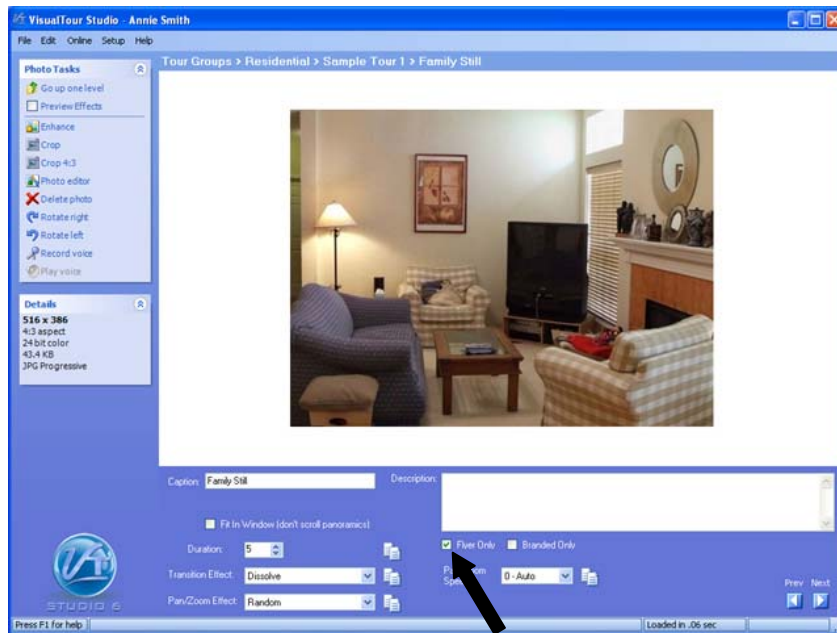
VisualTour Studio - Annie Smith

File Edit Online Setup Help

Photo Tasks

Go up one level
Preview Effects
Enhance
Crop
Crop 4:3
Photo editor
Delete photo
Rotate right
Rotate left
Record voice
Play voice

Details

516 x 386
4:3 aspect
24 bit color
43.4 KB
JPG Progressive

Tour Groups > Residential > Sample Tour 1 > Family Still

Caption: Family Still

Description:

Fit In Window (don't scroll panoramics)

Duration: 5

Transition Effect: Dissolve

Pan/Zoom Effect: Random

Flyer Only Branded Only

P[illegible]om Sp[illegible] 0 - Auto

Prev Next

STUDIO 6

Press F1 for help

Loaded in .06 sec